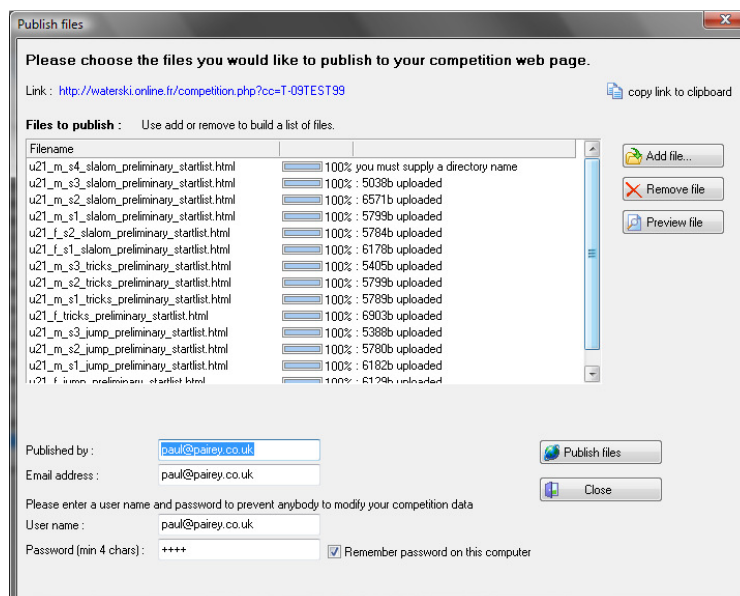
Publish files

Please choose the files you would like to publish to your competition web page.

Link : http://waterski.online.fr/competition.php?cc=T-09TEST99

copy link to clipboard

Files to publish : Use add or remove to build a list of files.

| Filename | |
|---|---|
| u21_m_s4_slalom_preliminary_startlist.html | 100% you must supply a directory name |
| u21_m_s3_slalom_preliminary_startlist.html | 100% : 5038b uploaded |
| u21_m_s2_slalom_preliminary_startlist.html | 100% : 6571b uploaded |
| u21_m_s1_slalom_preliminary_startlist.html | 100% : 5799b uploaded |
| u21_f_s2_slalom_preliminary_startlist.html | 100% : 5784b uploaded |
| u21_f_s1_slalom_preliminary_startlist.html | 100% : 6178b uploaded |
| u21_m_s3_tricks_preliminary_startlist.html | 100% : 5405b uploaded |
| u21_m_s2_tricks_preliminary_startlist.html | 100% : 5799b uploaded |
| u21_m_s1_tricks_preliminary_startlist.html | 100% : 5789b uploaded |
| u21_f_tricks_preliminary_startlist.html | 100% : 6903b uploaded |
| u21_m_s3_jump_preliminary_startlist.html | 100% : 5388b uploaded |
| u21_m_s2_jump_preliminary_startlist.html | 100% : 5780b uploaded |
| u21_m_s1_jump_preliminary_startlist.html | 100% : 6182b uploaded |
| u21_f_jump_preliminary_startlist.html | 100% : 6129b uploaded |

Add file...

Remove file

Preview file

Published by : paul@pairey.co.uk

Email address : paul@pairey.co.uk

Publish files

Close

Please enter a user name and password to prevent anybody to modify your competition data

User name : paul@pairey.co.uk

Password (min 4 chars) : ++++

Remember password on this computer